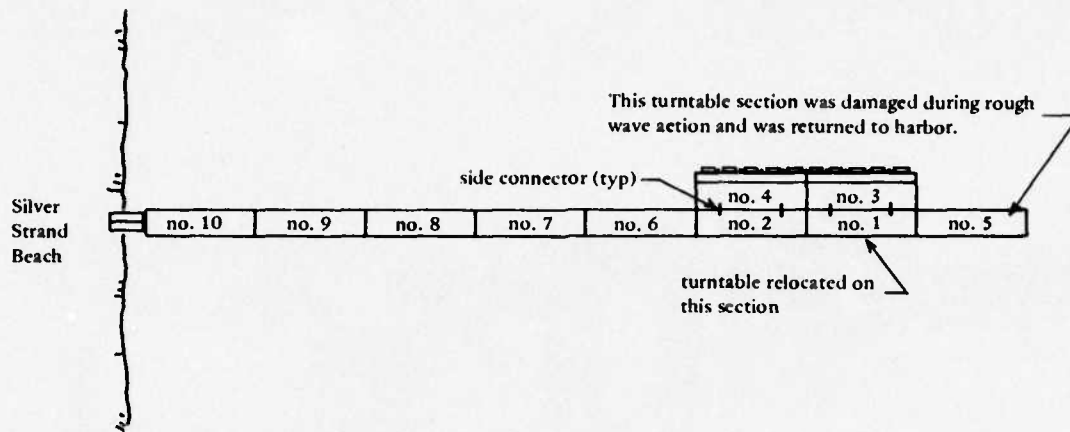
This turntable section was damaged during rough wave action and was returned to harbor.

side connector (typ)

no. 4
no. 3

Silver Strand Beach

no. 10
no. 9
no. 8
no. 7
no. 6
no. 2
no. 1
no. 5

turntable relocated on this section